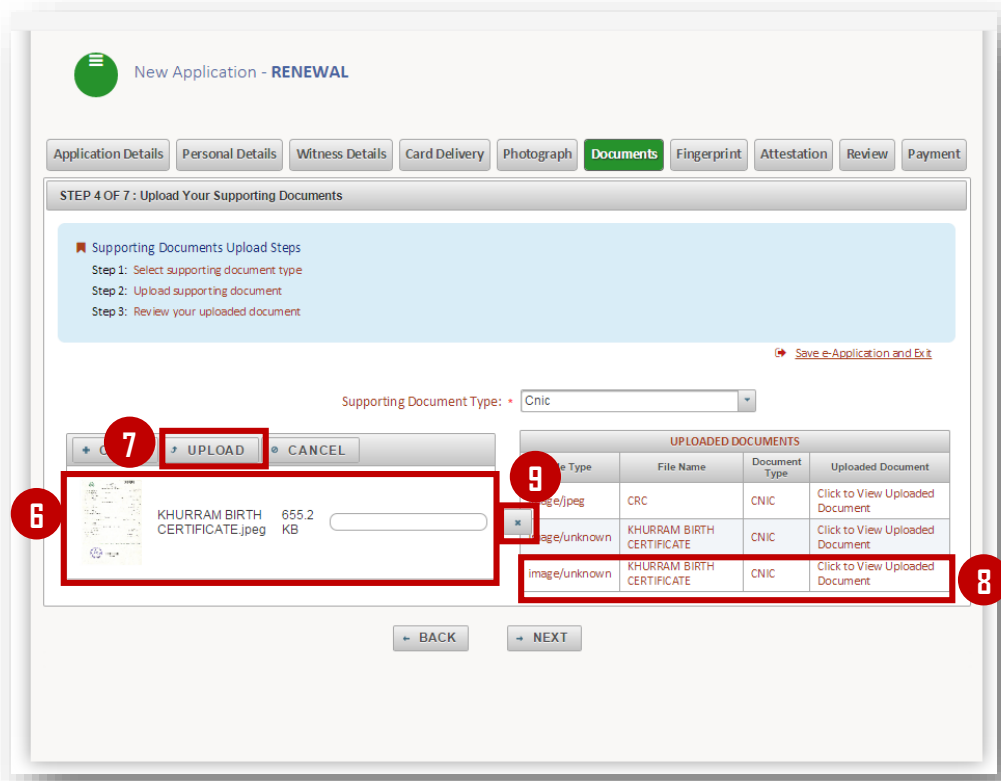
New Application - RENEWAL

Application Details | Personal Details | Witness Details | Card Delivery | Photograph | Documents | Fingerprint | Attestation | Review | Payment

STEP 4 OF 7 : Upload Your Supporting Documents

Supporting Documents Upload Steps
Step 1: Select supporting document type
Step 2: Upload supporting document
Step 3: Review your uploaded document

Save e-Application and Exit

Supporting Document Type: * Cnic

+ C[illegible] 7 UPLOAD CANCEL

6 KHURRAM BIRTH CERTIFICATE.jpeg 655.2 KB

9 ×

UPLOADED DOCUMENTS

| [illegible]e Type | File Name | Document Type | Uploaded Document |
|---|---|---|---|
| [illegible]age/jpeg | CRC | CNIC | Click to View Uploaded Document |
| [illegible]age/unknown | KHURRAM BIRTH CERTIFICATE | CNIC | Click to View Uploaded Document |
| image/unknown | KHURRAM BIRTH CERTIFICATE | CNIC | Click to View Uploaded Document |

8

← BACK → NEXT